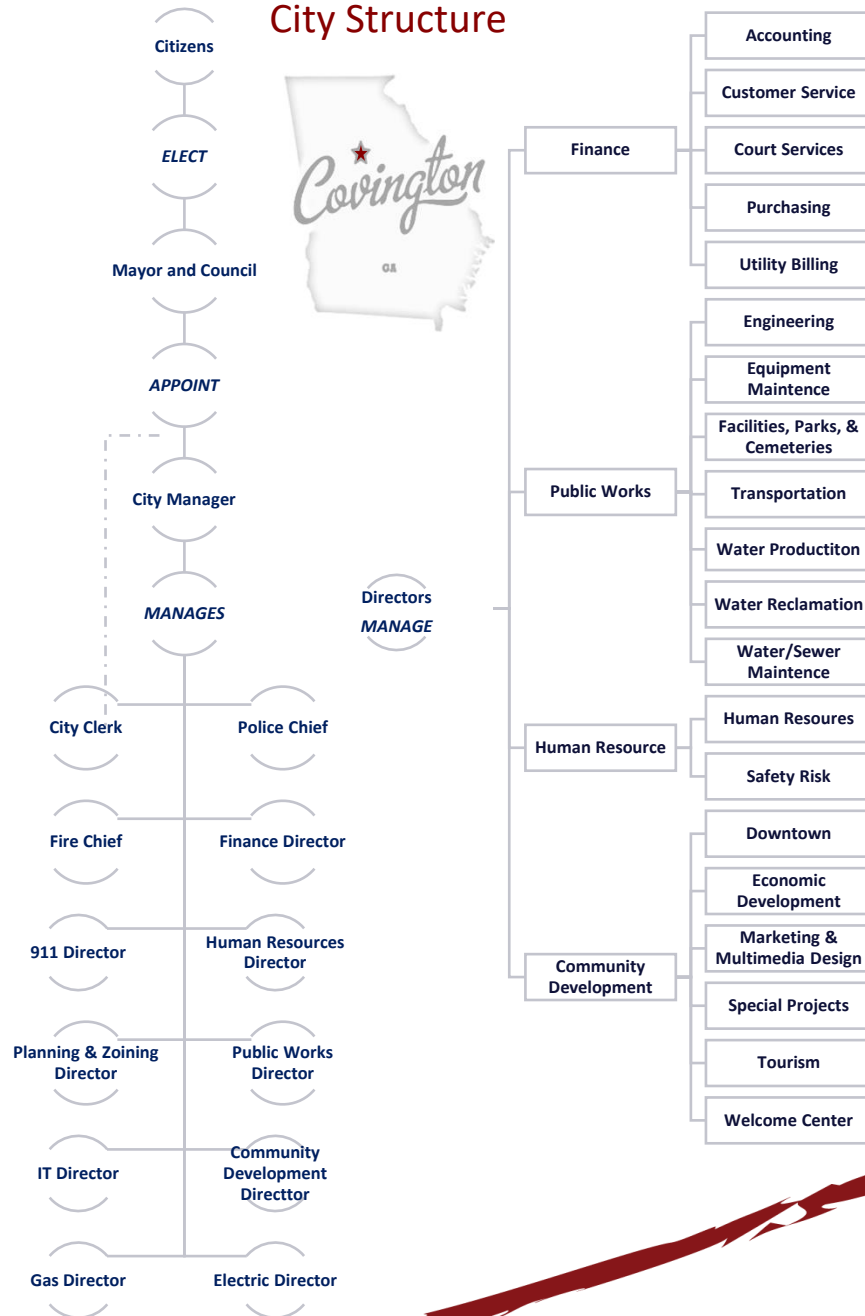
City Structure

Citizens

ELECT

Mayor and Council

APPOINT

City Manager

MANAGES

City Clerk

Police Chief

Fire Chief

Finance Director

911 Director

Human Resources Director

Planning & Zoining Director

Public Works Director

IT Director

Community Development Directtor

Gas Director

Electric Director

Covington

GA

Directors MANAGE

Finance

Accounting

Customer Service

Court Services

Purchasing

Utility Billing

Public Works

Engineering

Equipment Maintence

Facilities, Parks, & Cemeteries

Transportation

Water Producititon

Water Reclamation

Water/Sewer Maintence

Human Resource

Human Resoures

Safety Risk

Community Development

Downtown

Economic Development

Marketing & Multimedia Design

Special Projects

Tourism

Welcome Center